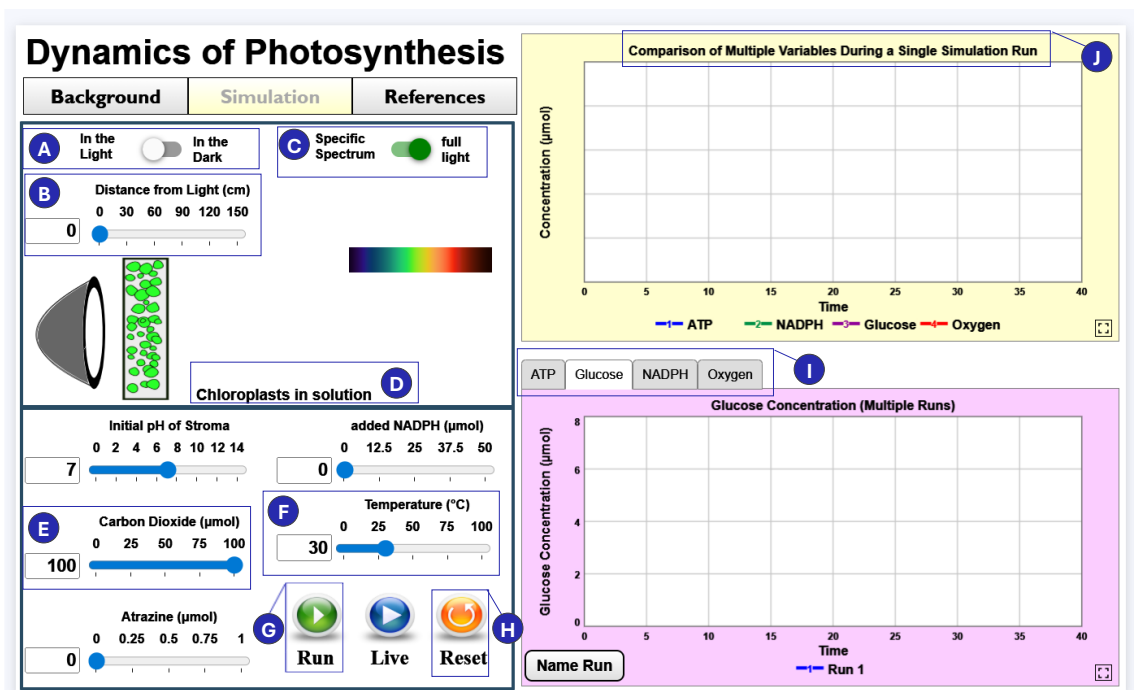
Dynamics of Photosynthesis

Background | Simulation | References

A In the Light In the Dark

C Specific Spectrum full light

B Distance from Light (cm)
0 30 60 90 120 150
0

Chloroplasts in solution D

Initial pH of Stroma
0 2 4 6 8 10 12 14
7

added NADPH (μmol)
0 12.5 25 37.5 50
0

E Carbon Dioxide (μmol)
0 25 50 75 100
100

F Temperature (°C)
0 25 50 75 100
30

Atrazine (μmol)
0 0.25 0.5 0.75 1
0

G Run Live Reset H

Comparison of Multiple Variables During a Single Simulation Run J

Concentration (μmol)
0 5 10 15 20 25 30 35 40
Time
1 ATP 2 NADPH 3 Glucose 4 Oxygen

ATP | Glucose | NADPH | Oxygen I

Glucose Concentration (Multiple Runs)
Glucose Concentration (μmol)
8
6
4
2
0
0 5 10 15 20 25 30 35 40
Time
Name Run
1 Run 1